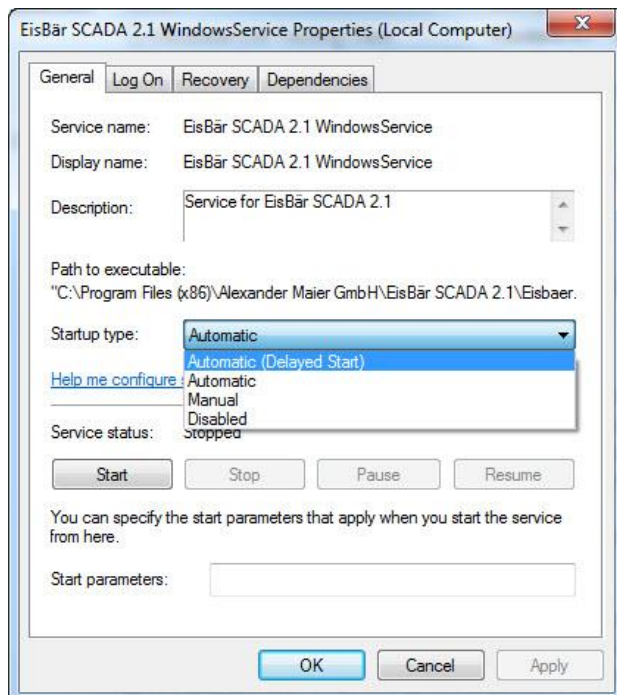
EisBär SCADA 2.1 WindowsService Properties (Local Computer)

General | Log On | Recovery | Dependencies

Service name: EisBär SCADA 2.1 WindowsService

Display name: EisBär SCADA 2.1 WindowsService

Description: Service for EisBär SCADA 2.1

Path to executable:
"C:\Program Files (x86)\Alexander Maier GmbH\EisBär SCADA 2.1\Eisbaer.

Startup type: Automatic

Automatic (Delayed Start)
Automatic
Manual
Disabled

Help me configure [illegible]

Service status: Stopped

Start | Stop | Pause | Resume

You can specify the start parameters that apply when you start the service from here.

Start parameters:

OK | Cancel | Apply